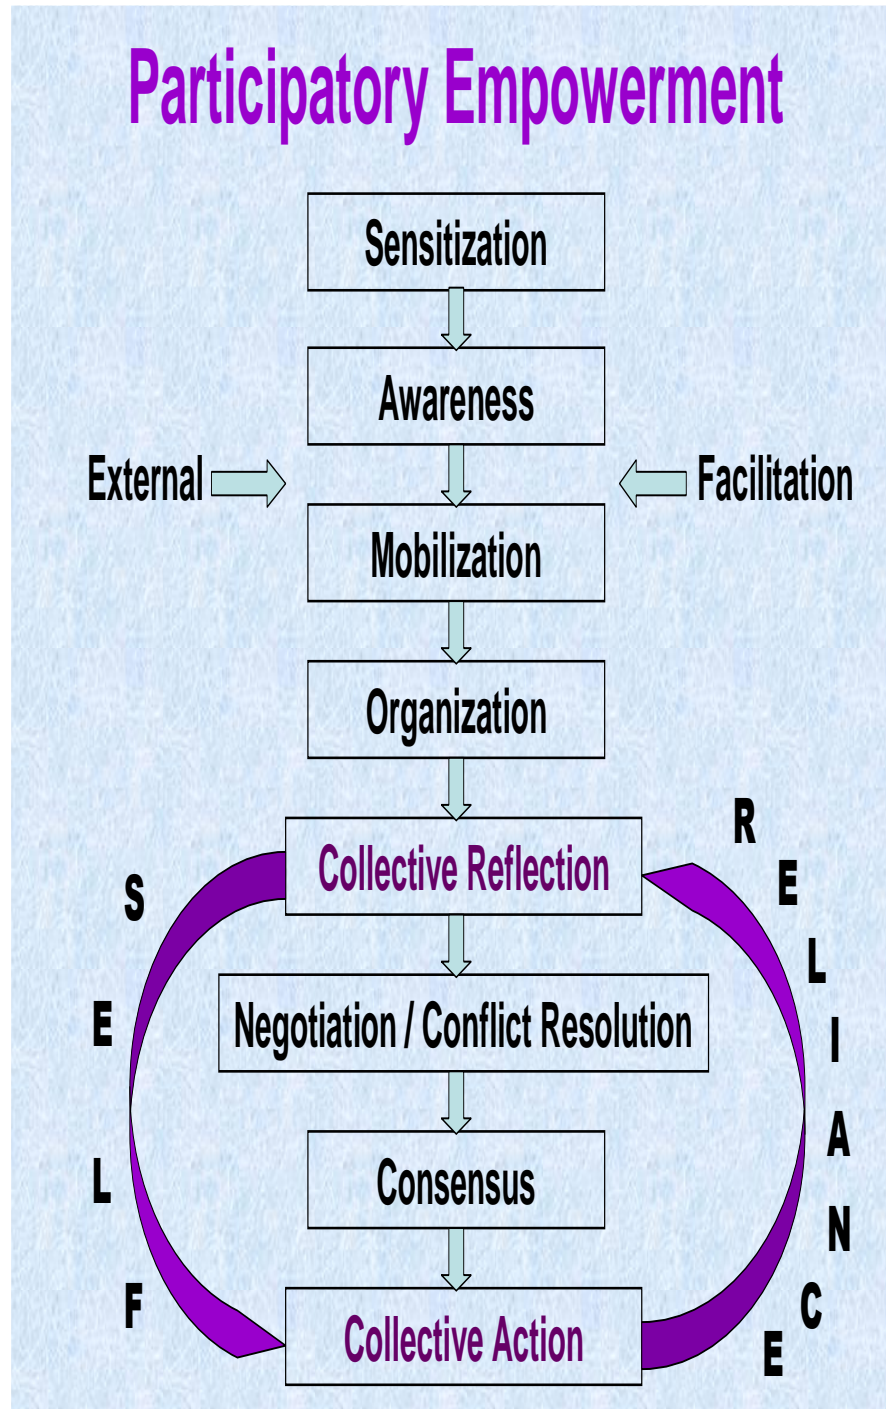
Participatory Empowerment

Sensitization

Awareness

External

Facilitation

Mobilization

Organization

Collective Reflection

Negotiation / Conflict Resolution

Consensus

Collective Action

S
E
L
F

R
E
L
I
A
N
C
E